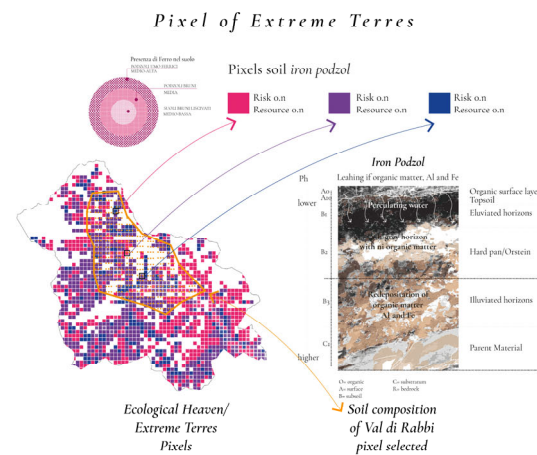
Pixel of Extreme Terres

Presenza di Ferro nel suolo
PODZOL UMO FERRICI MEDIO-ALTA
PODZOLICI MEDIA
SUOLI BRUNI LISCIVIATI MEDIO-BASSA

Pixels soil iron podzol

Risk o.n
Resource o.n

Risk o.n
Resource o.n

Risk o.n
Resource o.n

Iron Podzol
Ph
Leahing if organic matter, Al and Fe
lower
Ao
A1
B1
B2
B3
C1
higher
Percolating water
grey horizon with ni organic matter
Redeposition of organic matter Al and Fe
Organic surface laye
Topsoil
Eluviated horizons
Hard pan/Orstein
Illuviated horizons
Parent Material

O= organic
A= surface
B= subsoil
C= substratum
R= bedrock

Ecological Heaven/ Extreme Terres Pixels

Soil composition of Val di Rabbi pixel selected